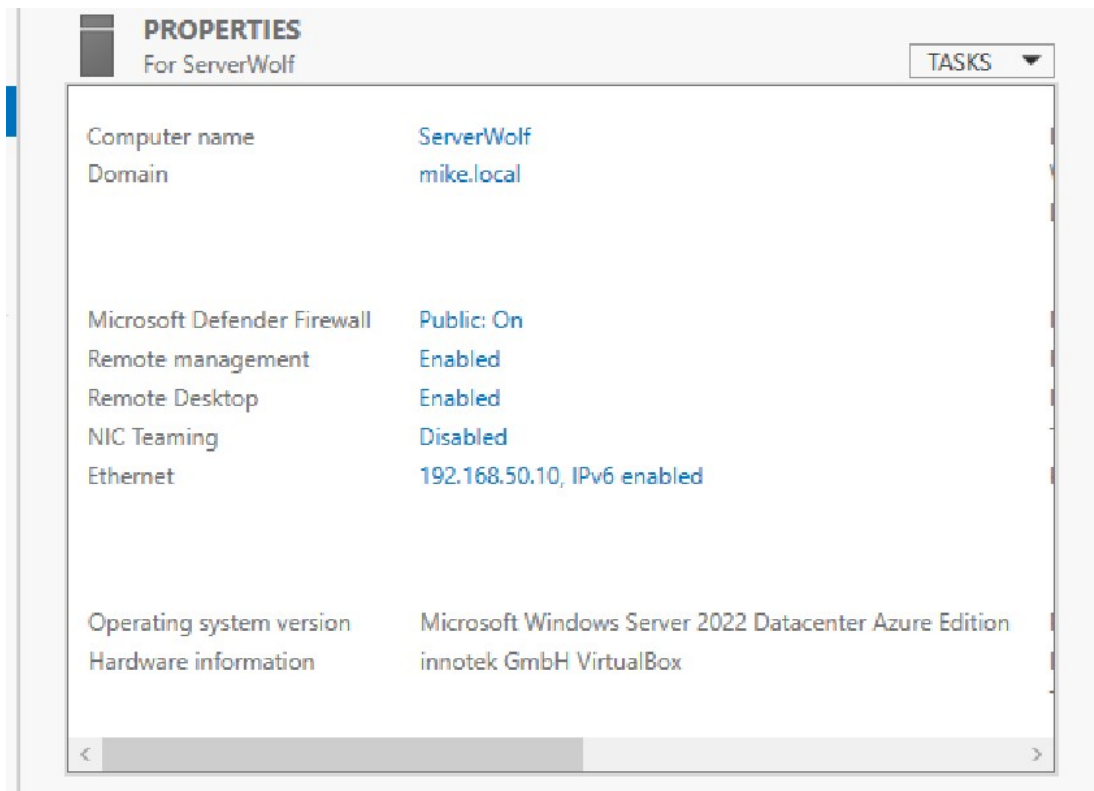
PROPERTIES
For ServerWolf

TASKS

| | |
|---|---|
| Computer name | ServerWolf |
| Domain | mike.local |
| Microsoft Defender Firewall | Public: On |
| Remote management | Enabled |
| Remote Desktop | Enabled |
| NIC Teaming | Disabled |
| Ethernet | 192.168.50.10, IPv6 enabled |
| Operating system version | Microsoft Windows Server 2022 Datacenter Azure Edition |
| Hardware information | innotek GmbH VirtualBox |